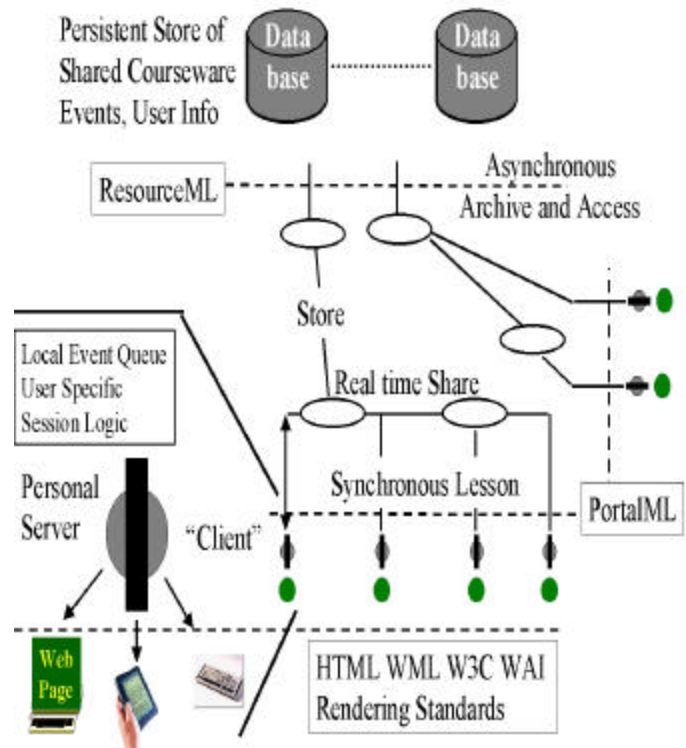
Persistent Store of Shared Courseware Events, User Info

Data base

Data base

ResourceML

Asynchronous Archive and Access

Store

Local Event Queue User Specific Session Logic

Real time Share

Personal Server

Synchronous Lesson

PortalML

"Client"

Web Page

HTML WML W3C WAI Rendering Standards